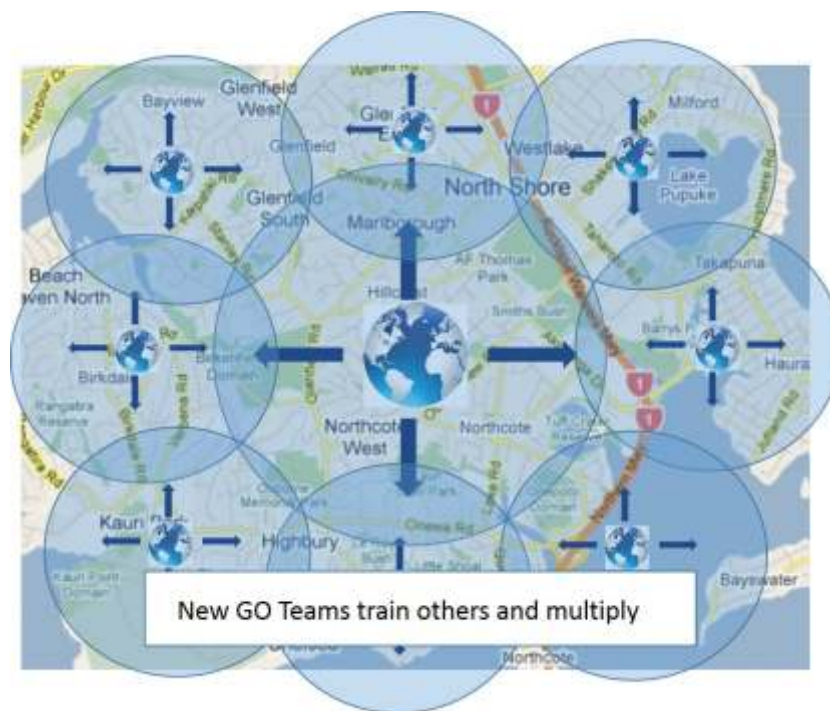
Bayview

Glenfield West

Glenfield

Glenfield South

Westlake

North Shore

Milford

Lake Pupuke

Marlborough

Takapuna

Beach Haven North

Hillcrest

Birkdale

Northcote West

Northcote

Hauraki

Highbury

Kauri Point Domain

Bayswater

Northcote

New GO Teams train others and multiply